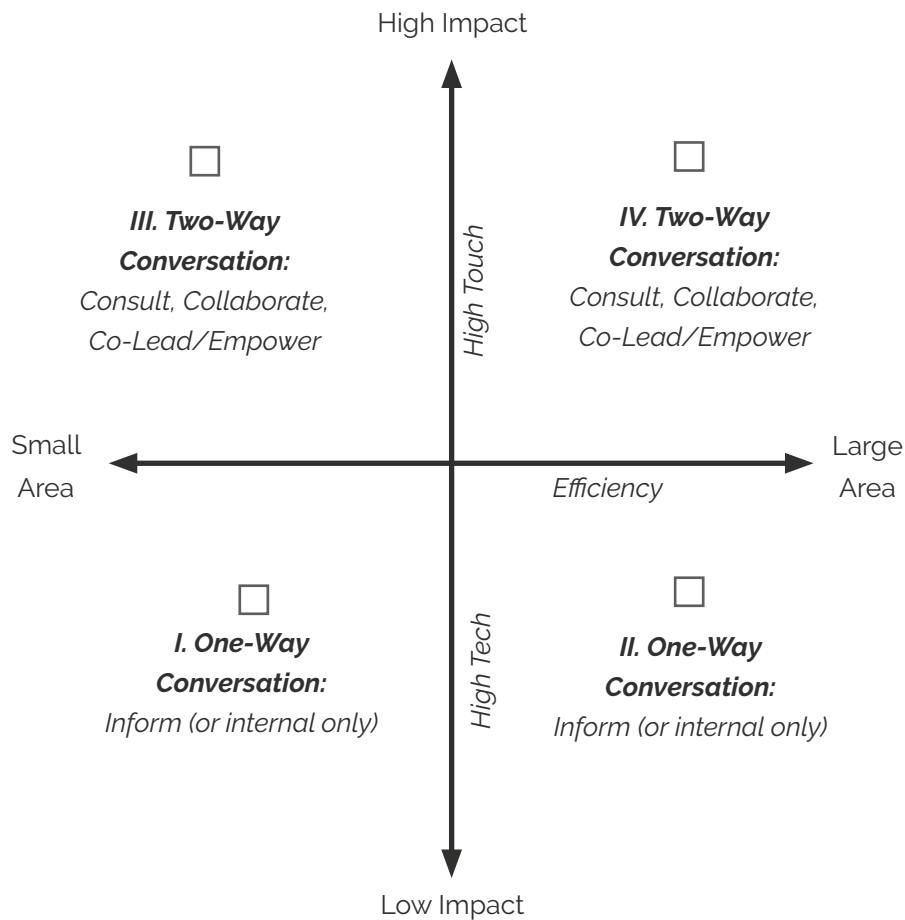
High Impact

☐
III. Two-Way Conversation:
Consult, Collaborate, Co-Lead/Empower

High Touch

☐
IV. Two-Way Conversation:
Consult, Collaborate, Co-Lead/Empower

Small Area

Efficiency

Large Area

☐
I. One-Way Conversation:
Inform (or internal only)

High Tech

☐
II. One-Way Conversation:
Inform (or internal only)

Low Impact